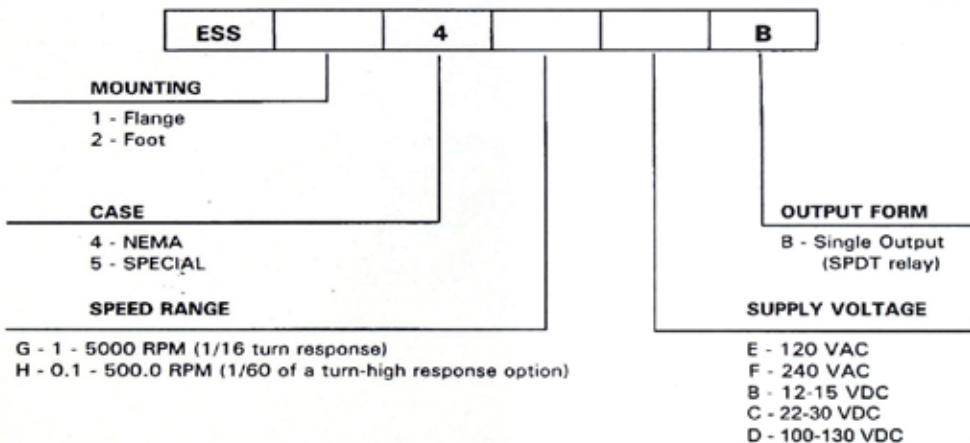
| ESS |  | 4 |  |  | B |
|---|---|---|---|---|---|

MOUNTING

1 - Flange
2 - Foot

CASE

4 - NEMA
5 - SPECIAL

SPEED RANGE

G - 1 - 5000 RPM (1/16 turn response)
H - 0.1 - 500.0 RPM (1/60 of a turn-high response option)

OUTPUT FORM

B - Single Output (SPDT relay)

SUPPLY VOLTAGE

E - 120 VAC
F - 240 VAC
B - 12-15 VDC
C - 22-30 VDC
D - 100-130 VDC